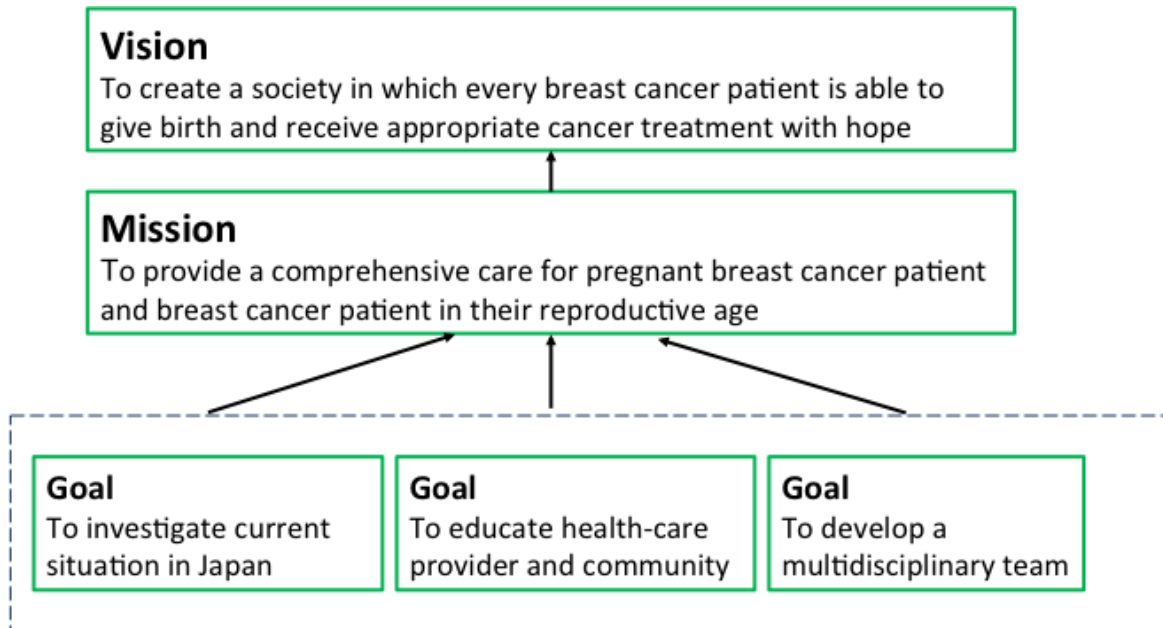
Vision
To create a society in which every breast cancer patient is able to give birth and receive appropriate cancer treatment with hope

Mission
To provide a comprehensive care for pregnant breast cancer patient and breast cancer patient in their reproductive age

Goal
To investigate current situation in Japan

Goal
To educate health-care provider and community

Goal
To develop a multidisciplinary team